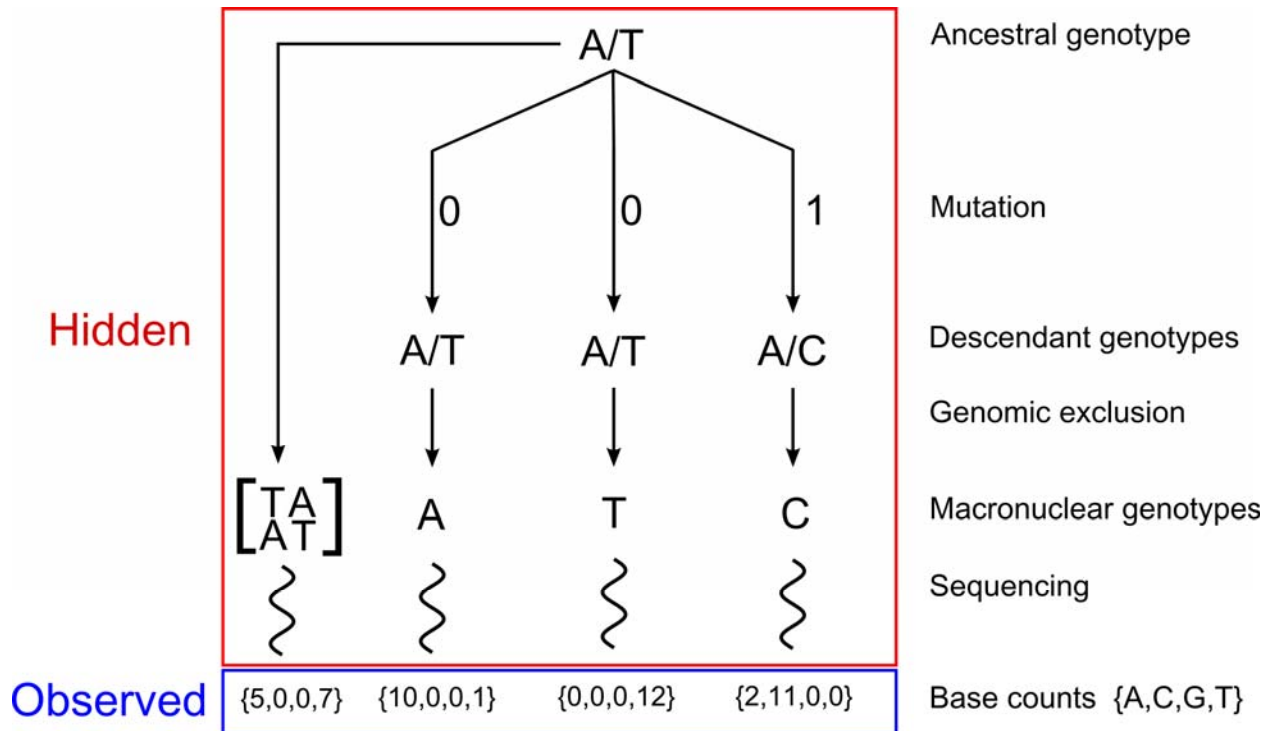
A/T

Ancestral genotype

0 0 1

Mutation

Hidden

A/T A/T A/C

Descendant genotypes

Genomic exclusion

$\begin{bmatrix} T A \\ A T \end{bmatrix}$ A T C

Macronuclear genotypes

Sequencing

Observed

{5,0,0,7} {10,0,0,1} {0,0,0,12} {2,11,0,0}

Base counts {A,C,G,T}